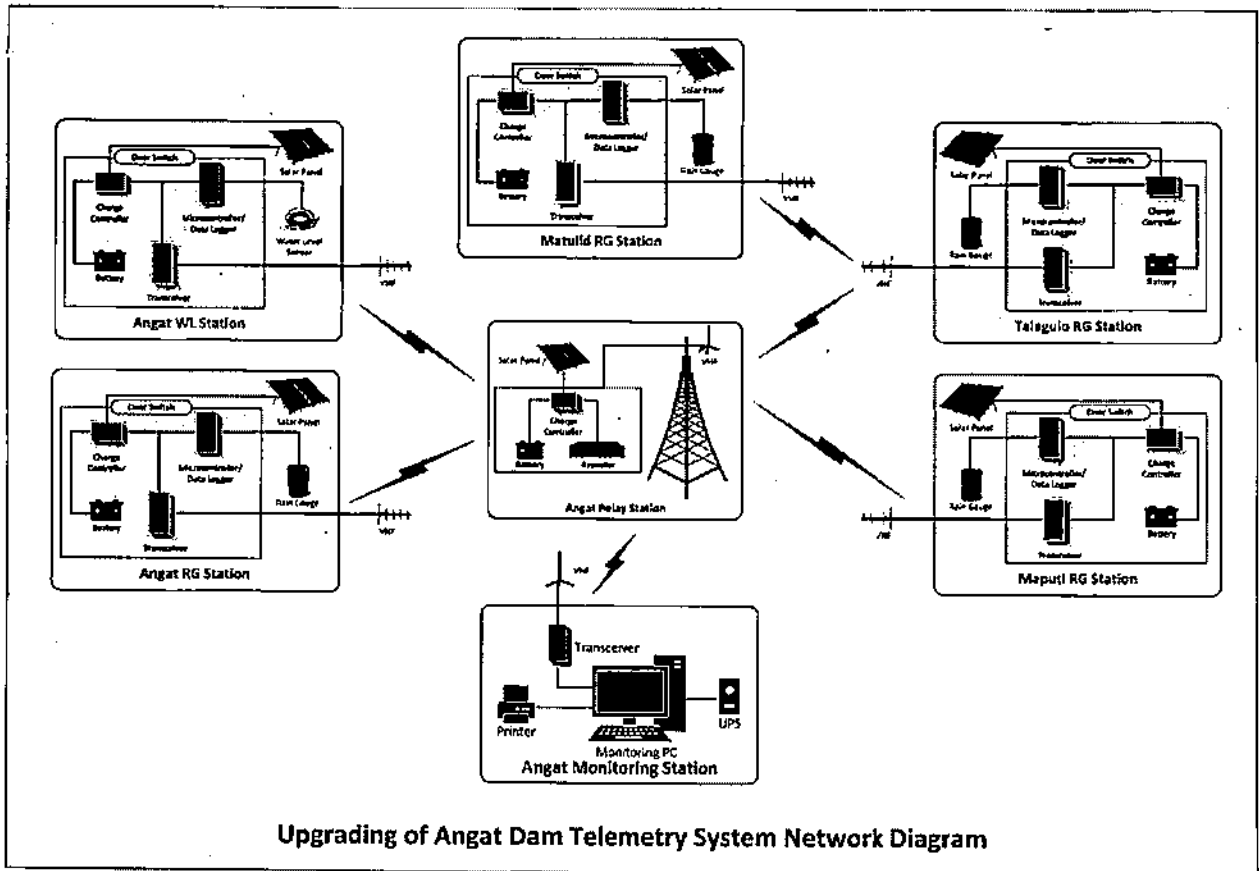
Door Switch

Solar Panel

Charge Controller

Microcontroller/ Data Logger

Rain Gauge

Battery

Transceiver

VHF

Matulid RG Station

Door Switch

Solar Panel

Charge Controller

Microcontroller/ Data Logger

Water Level Sensor

Battery

Transceiver

VHF

Angat WL Station

Solar Panel

Door Switch

Microcontroller/ Data Logger

Charge Controller

Rain Gauge

Transceiver

Battery

VHF

Talaguio RG Station

Solar Panel

VHF

Charge Controller

Battery

Repeater

Angat Relay Station

Door Switch

Solar Panel

Charge Controller

Microcontroller/ Data Logger

Rain Gauge

Battery

Transceiver

VHF

Angat RG Station

Solar Panel

Door Switch

Microcontroller/ Data Logger

Charge Controller

Rain Gauge

Transceiver

Battery

VHF

Maputi RG Station

VHF

Transceiver

Printer

Monitoring PC

UPS

Angat Monitoring Station

Upgrading of Angat Dam Telemetry System Network Diagram